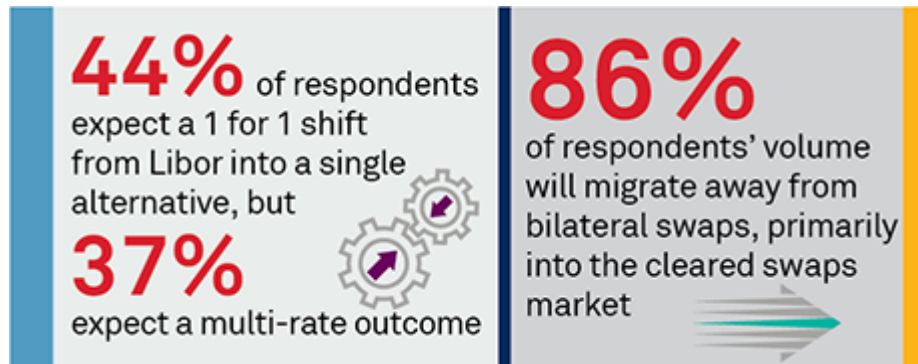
44% of respondents expect a 1 for 1 shift from Libor into a single alternative, but

37% expect a multi-rate outcome

86% of respondents' volume will migrate away from bilateral swaps, primarily into the cleared swaps market